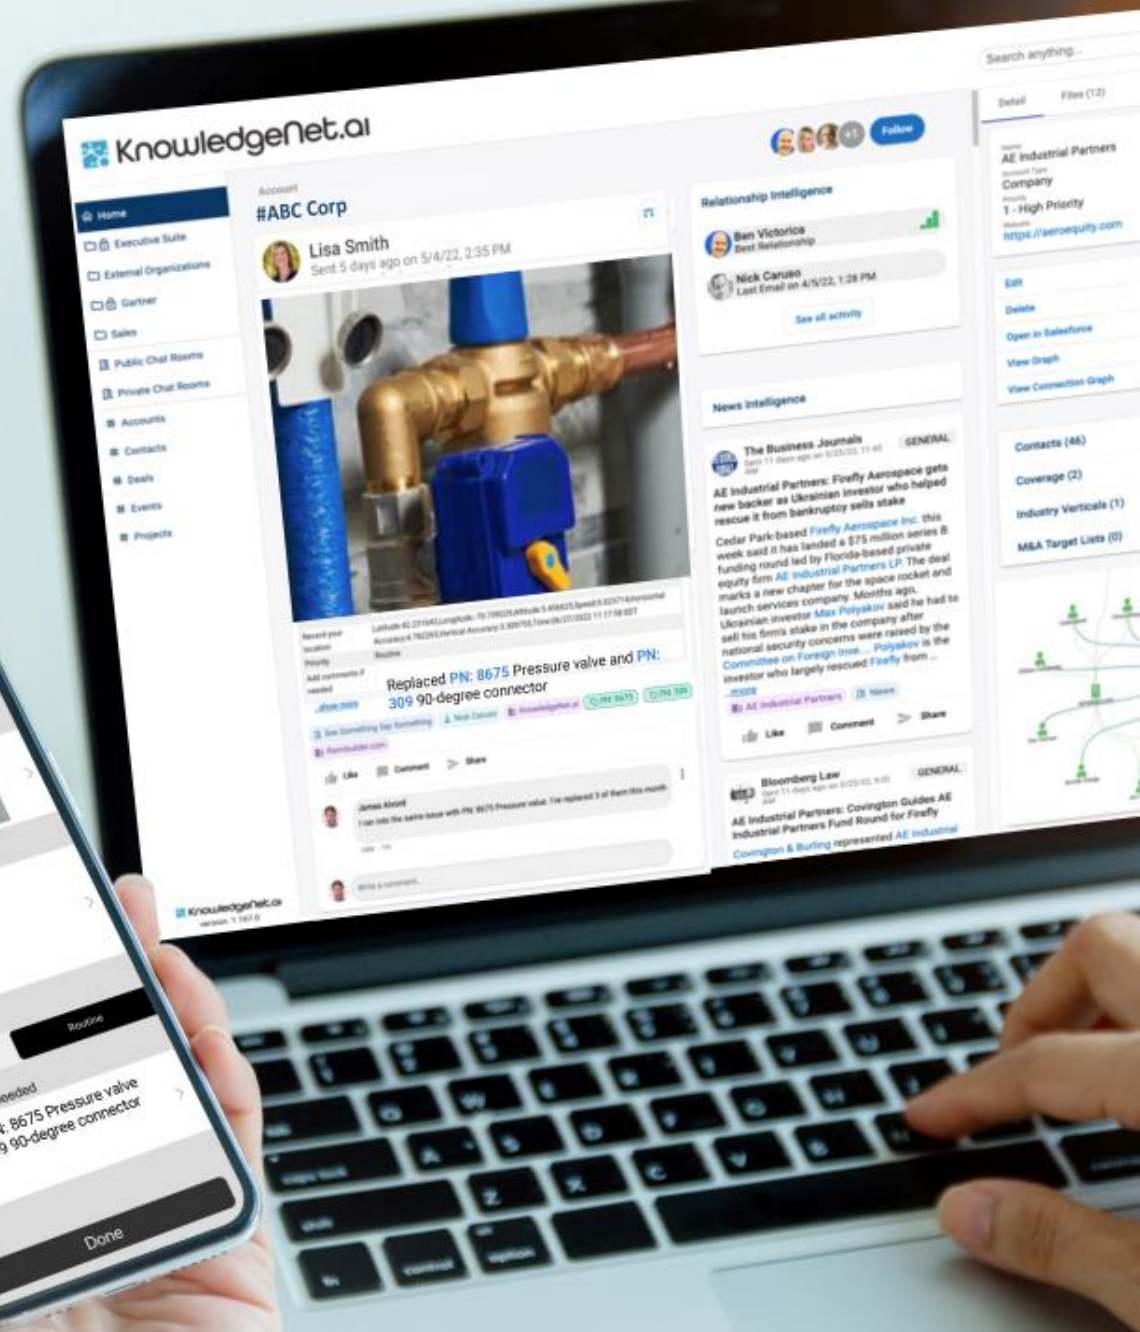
KnowledgeNet.ai

Follow

Search anything...

Home
Executive Suite
External Organizations
Gartner
Sales
Public Chat Rooms
Private Chat Rooms
Accounts
Contacts
Deals
Events
Projects

Account
#ABC Corp

Lisa Smith
Sent 5 days ago on 5/4/22, 2:35 PM

Record your location
Priority
Add comments if needed
Routine
...show more

Replaced PN: 8675 Pressure valve and PN: 309 90-degree connector

See Something Say Something
Nick Caruso
KnowledgeNet.ai
PN 8675
PN 309
Formbuilder.com

Like
Comment
Share

James Alcord
I ran into the same issue with PN: 8675 Pressure valve. I've replaced 3 of them this month

Write a comment...

KnowledgeNet.ai
version 1.167.0

Relationship Intelligence
Ben Victorica
Best Relationship
Nick Caruso
Last Email on 4/5/22, 1:28 PM
See all activity

News Intelligence

The Business Journals
GENERAL
AE Industrial Partners: Firefly Aerospace gets new backer as Ukrainian investor who helped rescue it from bankruptcy sells stake
Cedar Park-based Firefly Aerospace Inc. this week said it has landed a $75 million series B funding round led by Florida-based private equity firm AE Industrial Partners LP. The deal marks a new chapter for the space rocket and launch services company. Months ago, Ukrainian investor Max Polyakov said he had to sell his firm's stake in the company after national security concerns were raised by the Committee on Foreign Inve... Polyakov is the investor who largely rescued Firefly from ...
...more
AE Industrial Partners
News
Like
Comment
Share

Bloomberg Law
GENERAL
AE Industrial Partners: Covington Guides AE Industrial Partners Fund Round for Firefly
Covington & Burling represented AE Industrial

Detail
Files (12)
AE Industrial Partners
Company
1 - High Priority
https://aeroequity.com
Edit
Delete
Open in Salesforce
View Graph
View Connection Graph
Contacts (46)
Coverage (2)
Industry Verticals (1)
M&A Target Lists (0)

Routine
needed
8675 Pressure valve
9 90-degree connector
Done